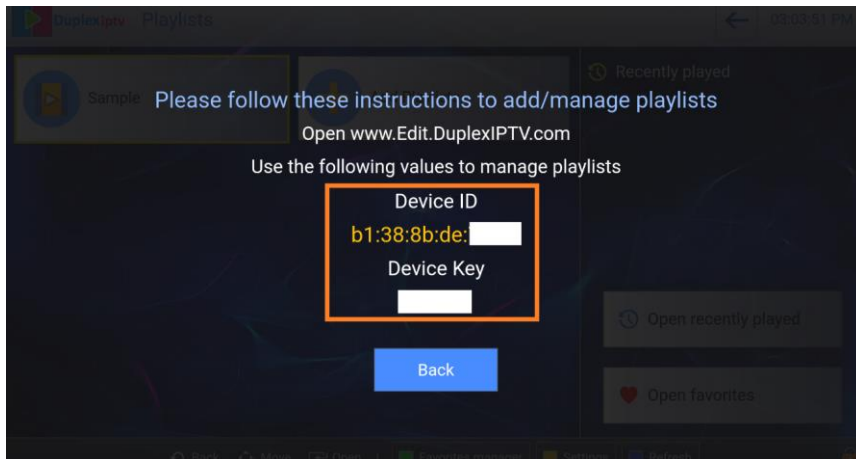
DuplexIPTV Playlists

03:03:31 PM

Sample

Recently played

Please follow these instructions to add/manage playlists

Open www.Edit.DuplexIPTV.com

Use the following values to manage playlists

Device ID

b1:38:8b:de:

Device Key

Back

Open recently played

Open favorites

Back Move Open Favorites manager Settings Refresh